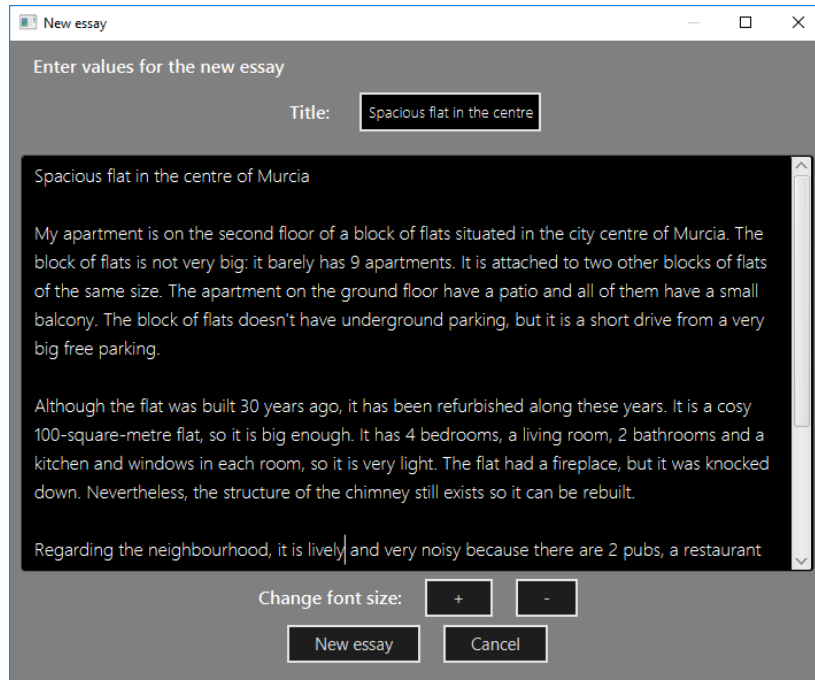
New essay

Enter values for the new essay

Title: Spacious flat in the centre

Spacious flat in the centre of Murcia

My apartment is on the second floor of a block of flats situated in the city centre of Murcia. The block of flats is not very big: it barely has 9 apartments. It is attached to two other blocks of flats of the same size. The apartment on the ground floor have a patio and all of them have a small balcony. The block of flats doesn't have underground parking, but it is a short drive from a very big free parking.

Although the flat was built 30 years ago, it has been refurbished along these years. It is a cosy 100-square-metre flat, so it is big enough. It has 4 bedrooms, a living room, 2 bathrooms and a kitchen and windows in each room, so it is very light. The flat had a fireplace, but it was knocked down. Nevertheless, the structure of the chimney still exists so it can be rebuilt.

Regarding the neighbourhood, it is lively and very noisy because there are 2 pubs, a restaurant

Change font size: + -

New essay Cancel